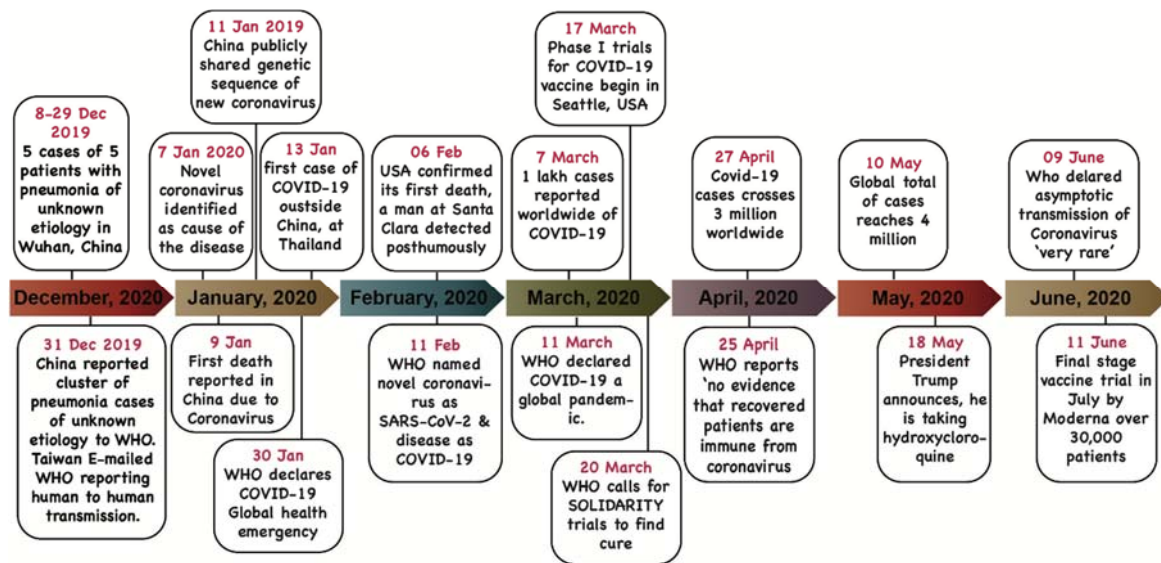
8-29 Dec 2019
5 cases of 5 patients with pneumonia of unknown etiology in Wuhan, China

11 Jan 2019
China publicly shared genetic sequence of new coronavirus

7 Jan 2020
Novel coronavirus identified as cause of the disease

13 Jan
first case of COVID-19 outside China, at Thailand

06 Feb
USA confirmed its first death, a man at Santa Clara detected posthumously

17 March
Phase I trials for COVID-19 vaccine begin in Seattle, USA

7 March
1 lakh cases reported worldwide of COVID-19

27 April
Covid-19 cases crosses 3 million worldwide

10 May
Global total of cases reaches 4 million

09 June
Who delared asymptotic transmission of Coronavirus 'very rare'

December, 2020

January, 2020

February, 2020

March, 2020

April, 2020

May, 2020

June, 2020

31 Dec 2019
China reported cluster of pneumonia cases of unknown etiology to WHO. Taiwan E-mailed WHO reporting human to human transmission.

9 Jan
First death reported in China due to Coronavirus

30 Jan
WHO declares COVID-19 Global health emergency

11 Feb
WHO named novel coronavirus as SARS-CoV-2 & disease as COVID-19

11 March
WHO declared COVID-19 a global pandemic.

20 March
WHO calls for SOLIDARITY trials to find cure

25 April
WHO reports 'no evidence that recovered patients are immune from coronavirus

18 May
President Trump announces, he is taking hydroxycloroquine

11 June
Final stage vaccine trial in July by Moderna over 30,000 patients